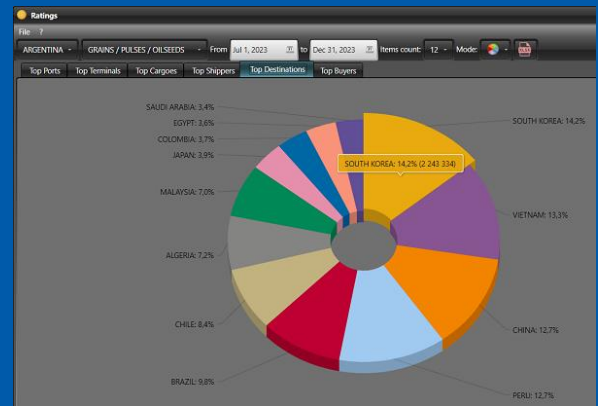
Ratings

File ?

ARGENTINA GRAINS / PULSES / OILSEEDS From Jul 1, 2023 to Dec 31, 2023 Items count: 12 Mode:

Top Ports Top Terminals Top Cargoes Top Shippers Top Destinations Top Buyers

SAUDI ARABIA: 3,4%
EGYPT: 3,6%
COLOMBIA: 3,7%
JAPAN: 3,9%
MALAYSIA: 7,0%
ALGERIA: 7,2%
CHILE: 8,4%
BRAZIL: 9,8%
SOUTH KOREA: 14,2%
SOUTH KOREA: 14,2% (2 243 334)
VIETNAM: 13,3%
CHINA: 12,7%
PERU: 12,7%